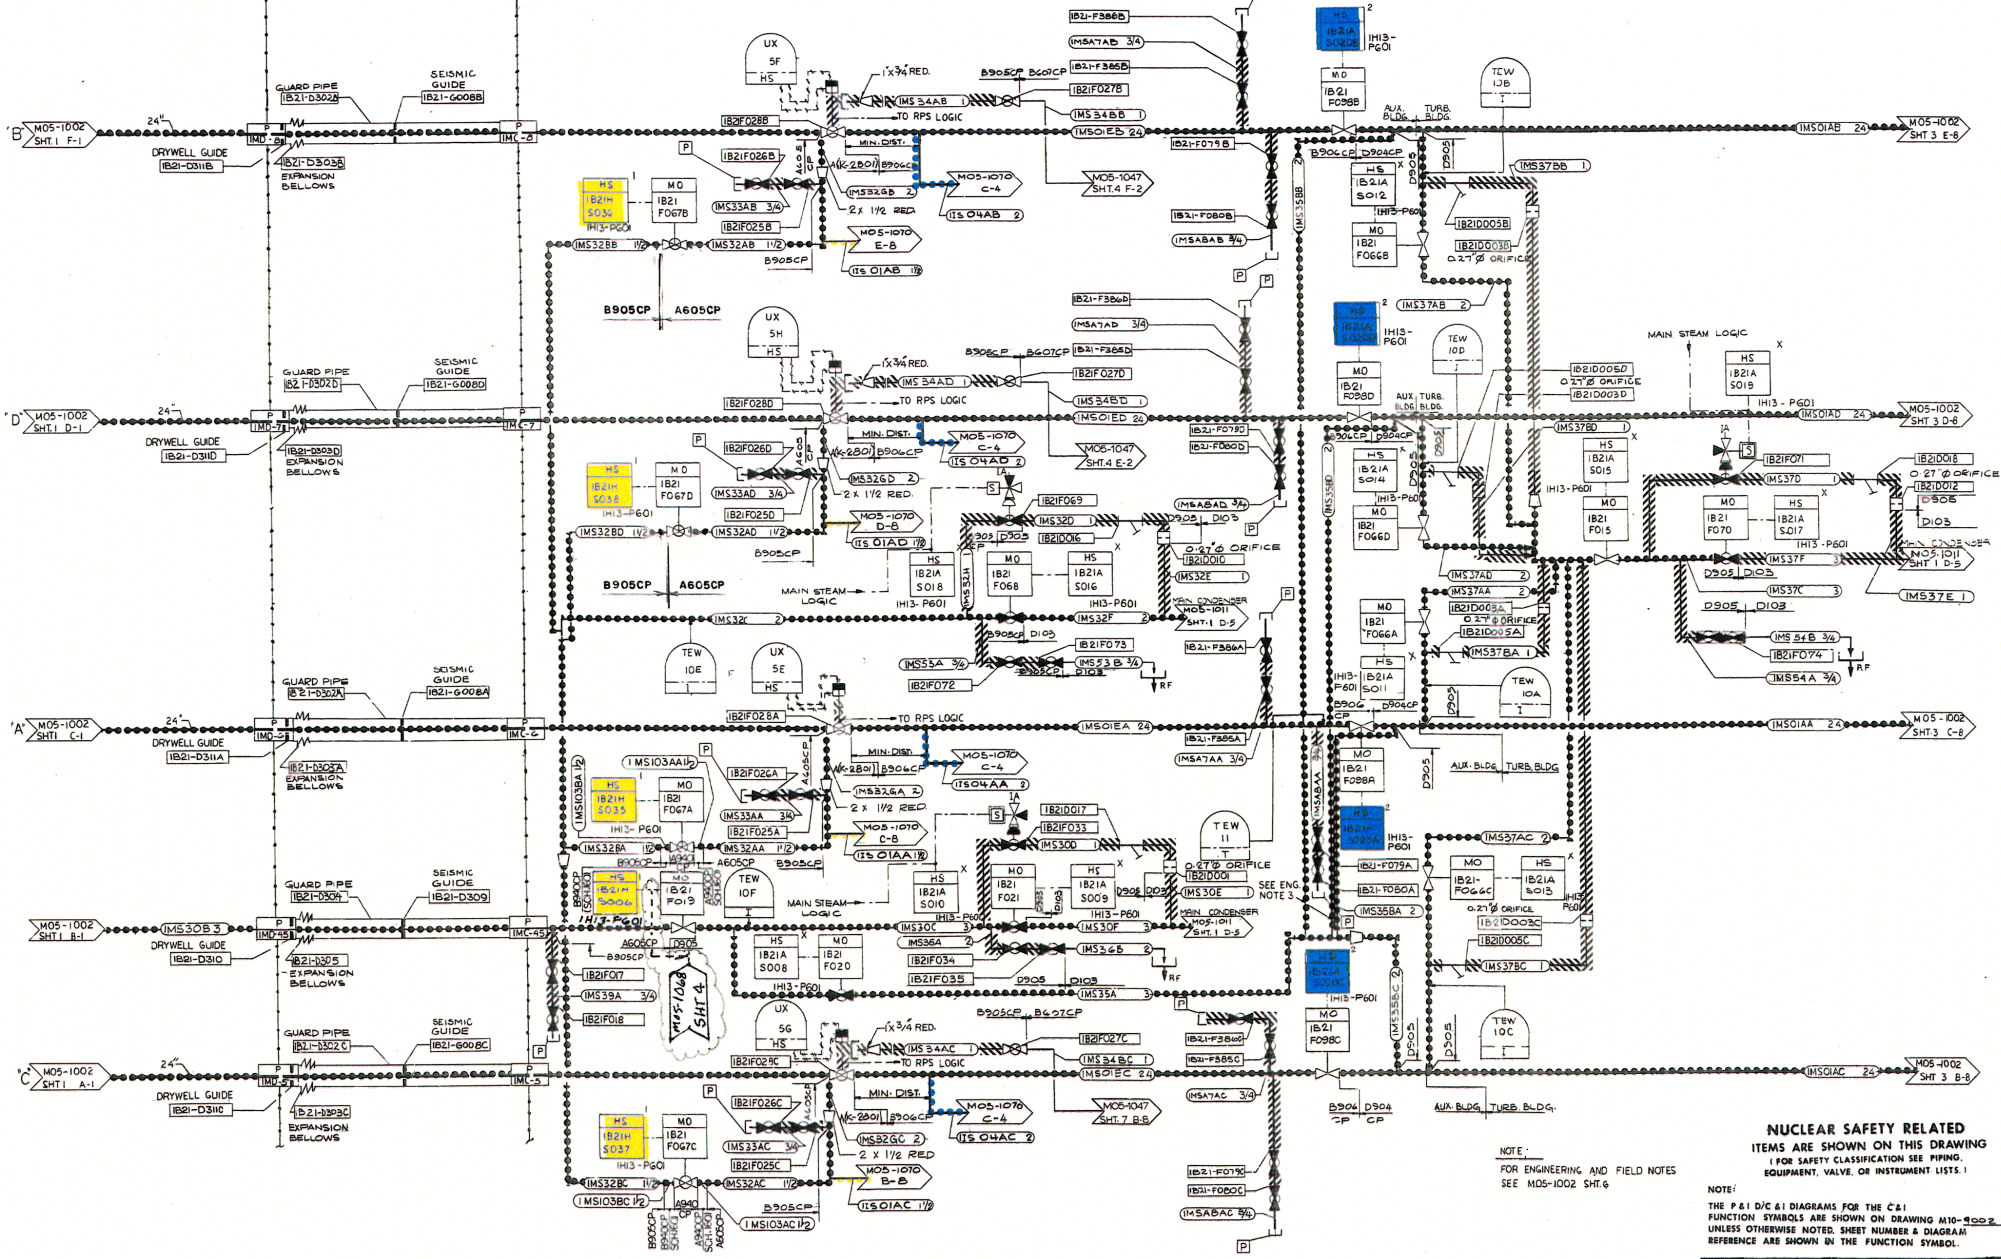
"B" M05-1002 SHT. 1 F-1

24"

GUARD PIPE 1B21-D302B

SEISMIC GUIDE 1B21-G008B

DRYWELL GUIDE 1B21-D311B

1B21-D303B EXPANSION BELLOWS

IMD-8

IMC-8

UX 5F HS

1"x3/4" RED.

IMS34AB 1

B905CP B607CP

1B21-F386B

IMSA7AB 3/4

1B21-F385B

1B21F027B

IMS34BB 1

IMS01EB 24

TO RPS LOGIC

1B21F028B

MIN. DIST.

AK-2801 B906CP

M05-1070 C-4

IMS32GB 2

2 x 1 1/2 RED.

IIS04AB 2

M05-1047 SHT.4 F-2

1B21F026B

HS 1B21H S036

MO 1B21 F067B

IMS33AB 3/4

1B21F025B

1H13-P601

IMS32BB 1 1/2

IMS32AB 1 1/2

M05-1070 E-8

B905CP

IIS01AB 1 1/2

B905CP A605CP

HS 1B21A S028B

1H13-P601

MO 1B21 F098B

TEW 13B

AUX. BLDG. TURB. BLDG.

IMS01AB 24

M05-1002 SHT 3 E-8

1B21-F079B

B906CP D904CP

IMS37BB 1

HS 1B21A S012

1H13-P601

MO 1B21 F066B

1B21D005B

1B21D003B

0.27"Ø ORIFICE

1B21-F080B

IMSA8AB 3/4

IMS35BB

D905

IMS37AB 2

HS 1B21A S028D

1H13-P601

TEW 10D

MAIN STEAM LOGIC

HS 1B21A S019

1H13-P601

"D" M05-1002 SHT.1 D-1

24"

GUARD PIPE 1B21-D302D

SEISMIC GUIDE 1B21-G008D

DRYWELL GUIDE 1B21-D311D

1B21-D303D EXPANSION BELLOWS

IMD-7

IMC-7

UX 5H HS

1"x3/4" RED.

IMS34AD 1

B906CP B607CP

1B21-F386D

IMSA7AD 3/4

1B21-F385D

1B21F027D

IMS34BD 1

IMS01ED 24

TO RPS LOGIC

1B21F028D

MIN. DIST.

AK-2801 B906CP

M05-1070 C-4

IIS04AD 2

IMS32GD 2

2 x 1 1/2 RED.

M05-1047 SHT.4 E-2

1B21F026D

HS 1B21H S038

MO 1B21 F067D

IMS33AD 3/4

1B21F025D

1H13-P601

IMS32BD 1 1/2

IMS32AD 1 1/2

M05-1070 D-8

IIS01AD 1 1/2

B905CP

B905CP A605CP

MO 1B21 F098D

AUX. TURB. BLDG. BLDG.

IMS01AD 24

M05-1002 SHT 3 D-8

1B21D005D

0.27"Ø ORIFICE

1B21D003D

1B21-F079D

1B21-F080D

IMSA8AD 3/4

IMS35BD

B906CP D904CP

IMS37BD 1

HS 1B21A S014

1H13-P601

MO 1B21 F066D

HS 1B21A S015

1H13-P601

MO 1B21 F015

1B21F069

IMS32D 1

D905 D103

0.27"Ø ORIFICE

1B21D010

IMS32E 1

MAIN CONDENSER M05-1011 SHT.1 D-5

HS 1B21A S018

MO 1B21 F068

HS 1B21A S016

1H13-P601

1H13-P601

MAIN STEAM LOGIC

IMS32H

IMS32C 2

IMS32F 2

B905CP D103

1B21F073

IMS53A 3/4

IMS53B 3/4

B905CP D103

1B21F072

RF

1B21-F386A

1B21F071

IMS37D

MO 1B21 F070

HS 1B21A S017

1H13-P601

IMS37F

D905 D103

IMS37C 3

D905 D103

IMS37E 1

IMS54B 3/4

1B21F074

IMS54A 3/4

RF

1B21D018

0.27"Ø ORIFICE

1B21D012

D905

D103

MAIN CONDENSER M05-1011 SHT 1 D-5

IMS37AD 2

IMS37AA 2

1B21D003A

0.27"Ø ORIFICE

1B21D005A

IMS37BA 1

MO 1B21 F066A

HS 1B21A S011

1H13-P601

B906 D904CP

TEW 10A

TEW 10E

UX 5E HS

GUARD PIPE 1B21-D302A

SEISMIC GUIDE 1B21-G008A

"A" M05-1002 SHT1 C-1

24"

DRYWELL GUIDE 1B21-D311A

1B21-D303A EXPANSION BELLOWS

IMD-6

IMC-6

1B21F028A

TO RPS LOGIC

IMS01EA 24

1B21-F385A

IMSA7AA 3/4

IMS01AA 24

M05-1002 SHT.3 C-8

MIN. DIST.

AK-2801 B906CP

M05-1070 C-4

IIS04AA 2

IMS103AA 1 1/2

IMS103BA 1 1/2

1B21F026A

HS 1B21H S035

MO 1B21 F067A

IMS32GA 2

2 x 1 1/2 RED.

IMS33AA 3/4

1B21F025A

1H13-P601

M05-1070 C-8

IIS01AA 1 1/2

IMS32BA 1 1/2

IMS32AA 1 1/2

B905CP

A605CP

B905CP

MO 1B21 F098A

AUX. BLDG. TURB. BLDG.

D905

HS 1B21A S028A

1H13-P601

IMS37AC 2

1B21-F079A

1B21-F080A

IMS35BA 2

MO 1B21 F066C

HS 1B21A S013

1H13-P601

0.27"Ø ORIFICE

1B21D003C

1B21D005C

IMS37BC 1

1B21D017

1B21F033

IMS30D

TEW 11

0.27"Ø ORIFICE

1B21D001

IMS30E 1

SEE ENG. NOTE 3

MAIN CONDENSER M05-1011 SHT. 1 D-5

HS 1B21H S006

1H13-P601

MO 1B21 F019

TEW 10F

MAIN STEAM LOGIC

HS 1B21A S010

1H13-P601

MO 1B21 F021

HS 1B21A S009

1H13-P601

D905 D103

IMS30F

IMS30C

IMS36A 2

IMS36B 2

1B21F034

1B21F035

D905 D103

IMS35A 3

RF

GUARD PIPE 1B21-D304

SEISMIC GUIDE 1B21-G009

M05-1002 SHT1 B-1

IMS30B 3

DRYWELL GUIDE 1B21-D310

IMD-45

IMC-45

1B21-D305 EXPANSION BELLOWS

A605CP D905

B905CP

1B21F017

IMS39A 3/4

1B21F018

M05-1068 SHT 4

HS 1B21A S008

MO 1B21 F020

1H13-P601

HS 1B21A S028C

1H13-P601

MO 1B21 F098C

IMS35BC

D905

UX 5G HS

1"x3/4" RED.

B905CP B607CP

IMS34AC 1

1B21F027C

IMS34BC 1

IMS01EC 24

TO RPS LOGIC

1B21-F386C

1B21-F385C

TEW 10C

GUARD PIPE 1B21-D302C

SEISMIC GUIDE 1B21-G008C

"C" M05-1002 SHT1 A-1

24"

DRYWELL GUIDE 1B21-D311C

1B21-D303C EXPANSION BELLOWS

IMD-5

IMC-5

1B21F029C

IMS01AC 24

M05-1002 SHT 3 B-8

MIN. DIST.

AK-2801 B906CP

M05-1070 C-4

IIS04AC 2

M05-1047 SHT. 7 B-8

IMSA7AC 3/4

B906 CP D904 CP

AUX. BLDG. TURB. BLDG.

1B21F026C

HS 1B21H S037

MO 1B21 F067C

IMS33AC 3/4

IMS32GC 2

2 x 1 1/2 RED

1B21F025C

1H13-P601

M05-1070 B-8

IMS32BC 1 1/2

IMS32AC 1 1/2

IMS103BC 1 1/2

IMS103AC 1 1/2

B905CP

IIS01AC 1 1/2

1B21-F079C

1B21-F080C

IMSA8AC 3/4

NOTE:
FOR ENGINEERING AND FIELD NOTES SEE M05-1002 SHT. 6

NUCLEAR SAFETY RELATED
ITEMS ARE SHOWN ON THIS DRAWING
(FOR SAFETY CLASSIFICATION SEE PIPING, EQUIPMENT, VALVE, OR INSTRUMENT LISTS.)

NOTE:
THE P&I D/C &I DIAGRAMS FOR THE C&I FUNCTION SYMBOLS ARE SHOWN ON DRAWING M10-9002 UNLESS OTHERWISE NOTED. SHEET NUMBER & DIAGRAM REFERENCE ARE SHOWN IN THE FUNCTION SYMBOL.